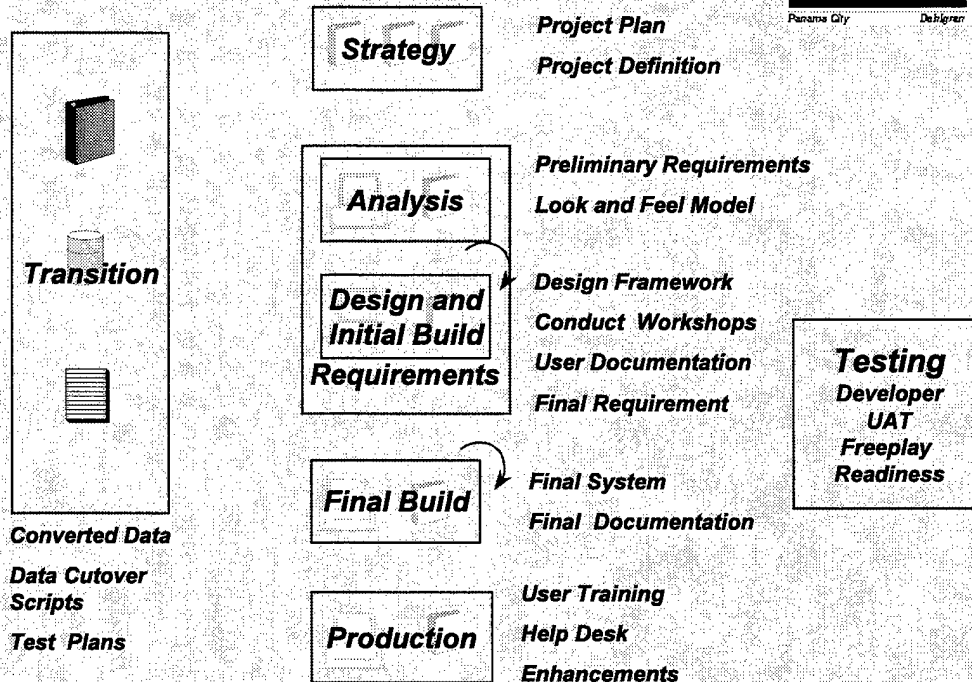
Panama City Dahlgren

Strategy

Project Plan

Project Definition

Transition

Analysis

Design and Initial Build

Requirements

Preliminary Requirements

Look and Feel Model

Design Framework

Conduct Workshops

User Documentation

Final Requirement

Testing
Developer
UAT
Freeplay
Readiness

Final Build

Final System

Final Documentation

Converted Data

Data Cutover Scripts

Test Plans

Production

User Training

Help Desk

Enhancements